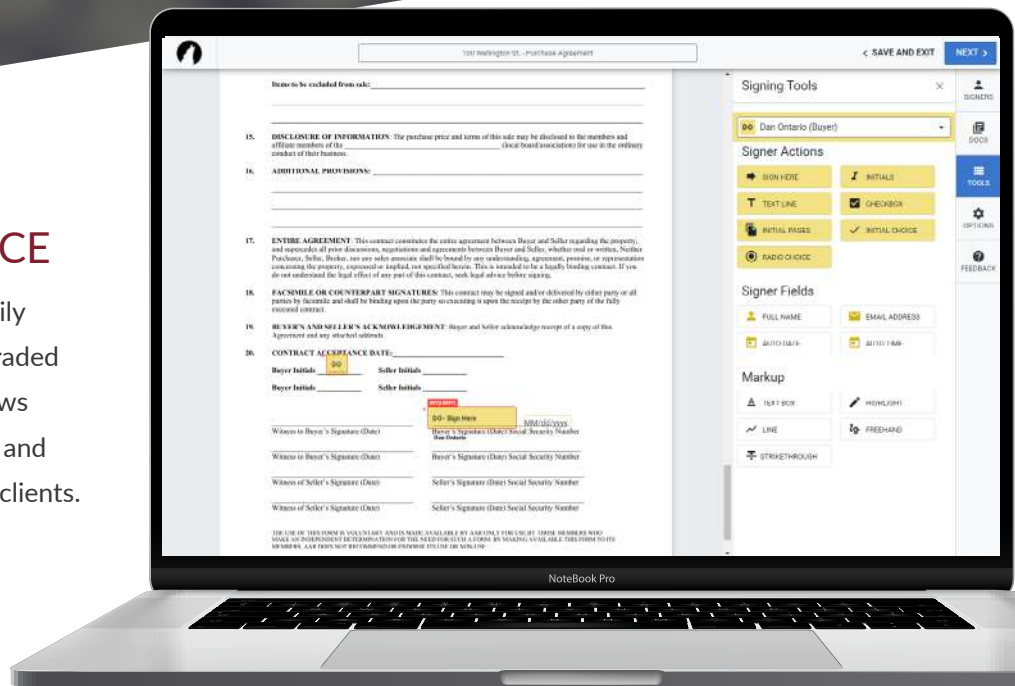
CE

ily
raded
ws
and
clients.

1107 Wellington St. - Purchase Agreement

< SAVE AND EXIT

NEXT >

Items to be excluded from sale: ________________

15. DISCLOSURE OF INFORMATION: The purchase price and terms of this sale may be disclosed to the members and affiliate members of the ________________ (local board/association) for use in the ordinary conduct of their business.

16. ADDITIONAL PROVISIONS: ________________

17. ENTIRE AGREEMENT: This contract constitutes the entire agreement between Buyer and Seller regarding the property, and supercedes all prior discussions, negotiations and agreements between Buyer and Seller, whether oral or written. Neither Purchaser, Seller, Broker, nor any sales associate shall be bound by any understanding, agreement, promise, or representation concerning the property, expressed or implied, not specified herein. This is intended to be a legally binding contract. If you do not understand the legal effect of any part of this contract, seek legal advice before signing.

18. FACSIMILE OR COUNTERPART SIGNATURES: This contract may be signed and/or delivered by either party or all parties by facsimile and shall be binding upon the party so executing it upon the receipt by the other party of the fully executed contract.

19. BUYER'S AND SELLER'S ACKNOWLEDGEMENT: Buyer and Seller acknowledge receipt of a copy of this Agreement and any attached addenda.

20. CONTRACT ACCEPTANCE DATE: ________________

Buyer Initials DO Seller Initials ________

Buyer Initials ________ Seller Initials ________

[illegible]
DO- Sign Here
MM/dd/yyyy

Witness to Buyer's Signature (Date) Buyer's Signature (Date) Social Security Number
Dan Ontario

Witness to Buyer's Signature (Date) Buyer's Signature (Date) Social Security Number

Witness of Seller's Signature (Date) Seller's Signature (Date) Social Security Number

Witness of Seller's Signature (Date) Seller's Signature (Date) Social Security Number

THE USE OF THIS FORM IS VOLUNTARY AND IS MADE AVAILABLE BY AAR ONLY FOR USE BY THOSE MEMBERS WHO MAKE AN INDEPENDENT DETERMINATION FOR THE NEED FOR SUCH A FORM. BY MAKING AVAILABLE THIS FORM TO ITS MEMBERS, AAR DOES NOT RECOMMEND OR ENDORSE ITS USE OR NON-USE.

Signing Tools ×

DO Dan Ontario (Buyer)

Signer Actions
SIGN HERE
INITIALS
TEXT LINE
CHECKBOX
INITIAL PAGES
INITIAL CHOICE
RADIO CHOICE

Signer Fields
FULL NAME
EMAIL ADDRESS
AUTO DATE
AUTO TIME

Markup
TEXT BOX
HIGHLIGHT
LINE
FREEHAND
STRIKETHROUGH

SIGNERS
DOCS
TOOLS
OPTIONS
FEEDBACK

NoteBook Pro